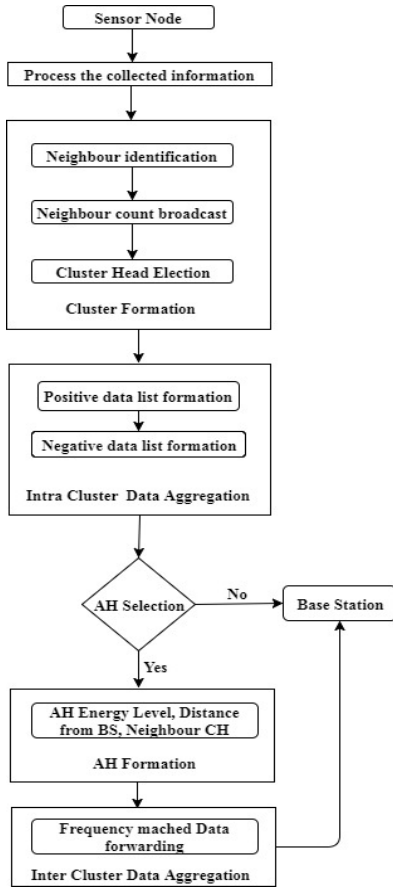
Sensor Node

Process the collected information

Neighbour identification

Neighbour count broadcast

Cluster Head Election

Cluster Formation

Positive data list formation

Negative data list formation

Intra Cluster Data Aggregation

AH Selection

No

Base Station

Yes

AH Energy Level, Distance from BS, Neighbour CH

AH Formation

Frequency mached Data forwarding

Inter Cluster Data Aggregation